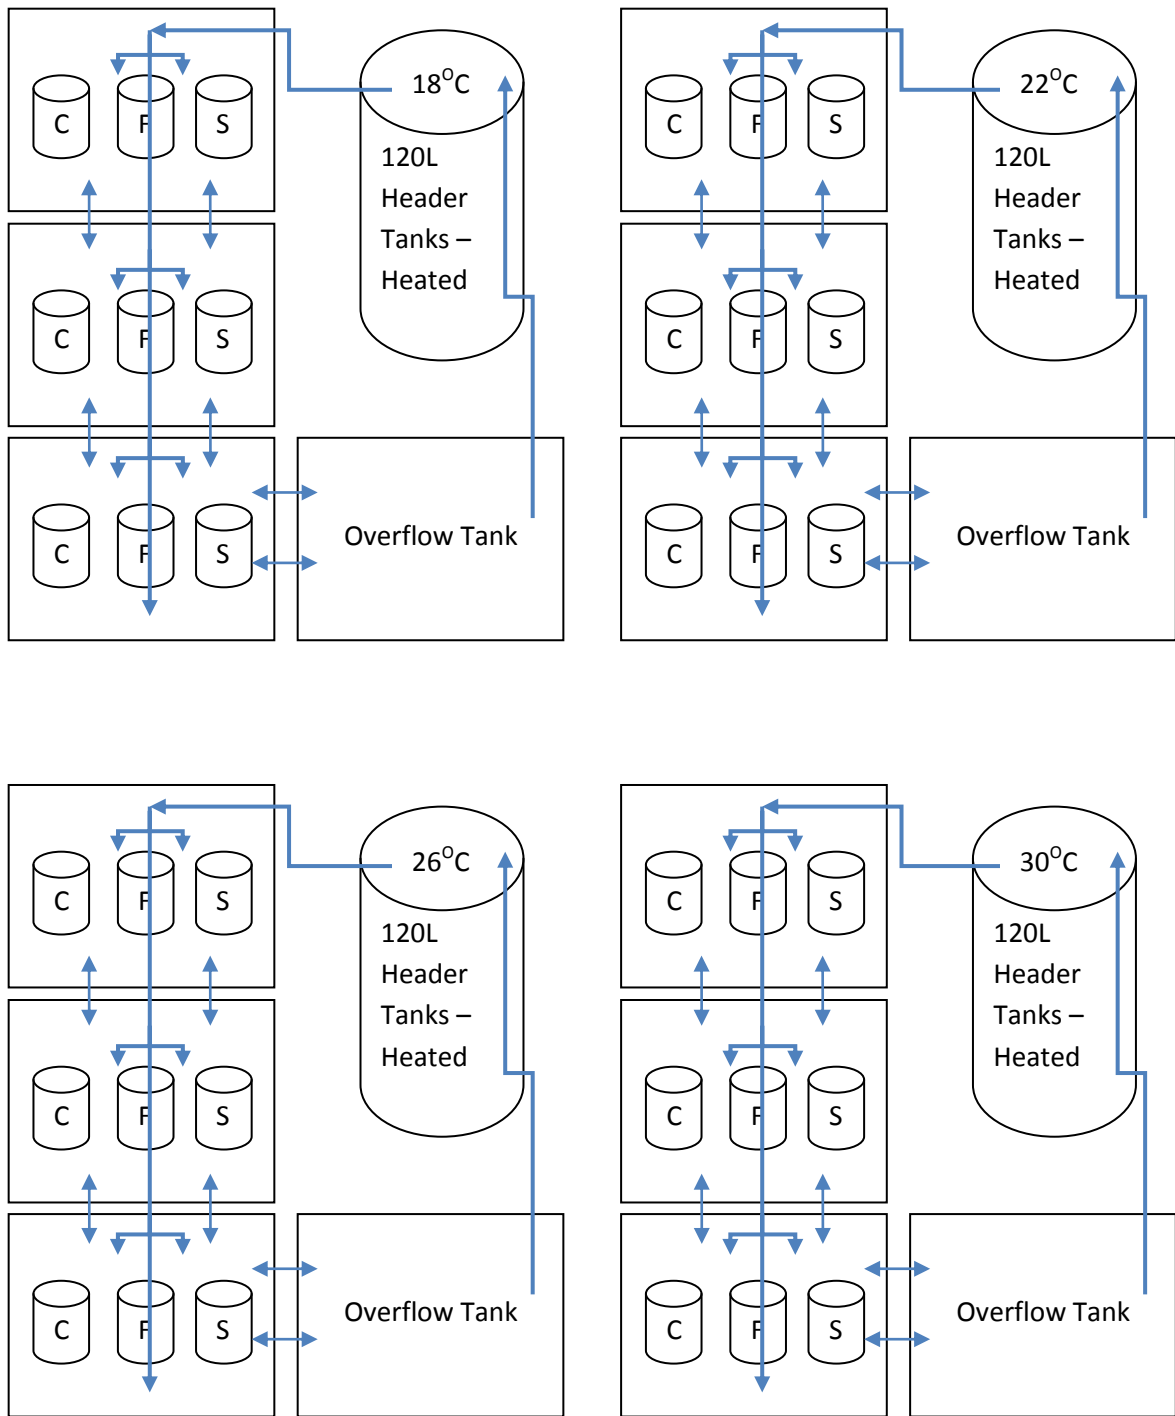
C F S
C F S
C F S

$18^{O}C$

120L Header Tanks – Heated

Overflow Tank

C F S
C F S
C F S

$22^{O}C$

120L Header Tanks – Heated

Overflow Tank

C F S
C F S
C F S

$26^{O}C$

120L Header Tanks – Heated

Overflow Tank

C F S
C F S
C F S

$30^{O}C$

120L Header Tanks – Heated

Overflow Tank